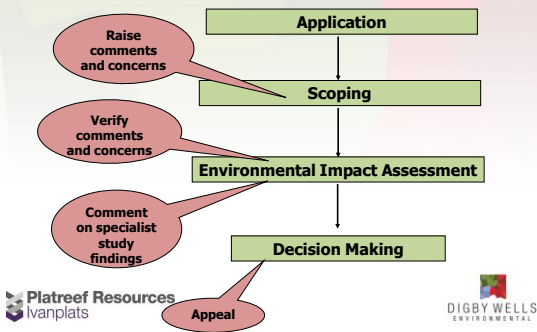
Application

Raise comments and concerns

Scoping

Verify comments and concerns

Environmental Impact Assessment

Comment on specialist study findings

Decision Making

Appeal

Platreef Resources
Ivanplats

DIGBY WELLS
ENVIRONMENTAL